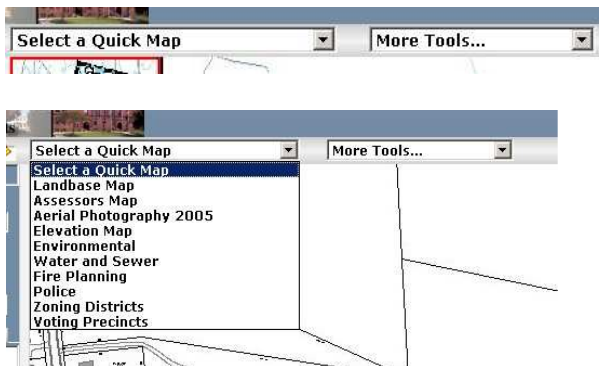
Select a Quick Map
More Tools...

Select a Quick Map
More Tools...
Select a Quick Map
Landbase Map
Assessors Map
Aerial Photography 2005
Elevation Map
Environmental
Water and Sewer
Fire Planning
Police
Zoning Districts
Voting Precincts